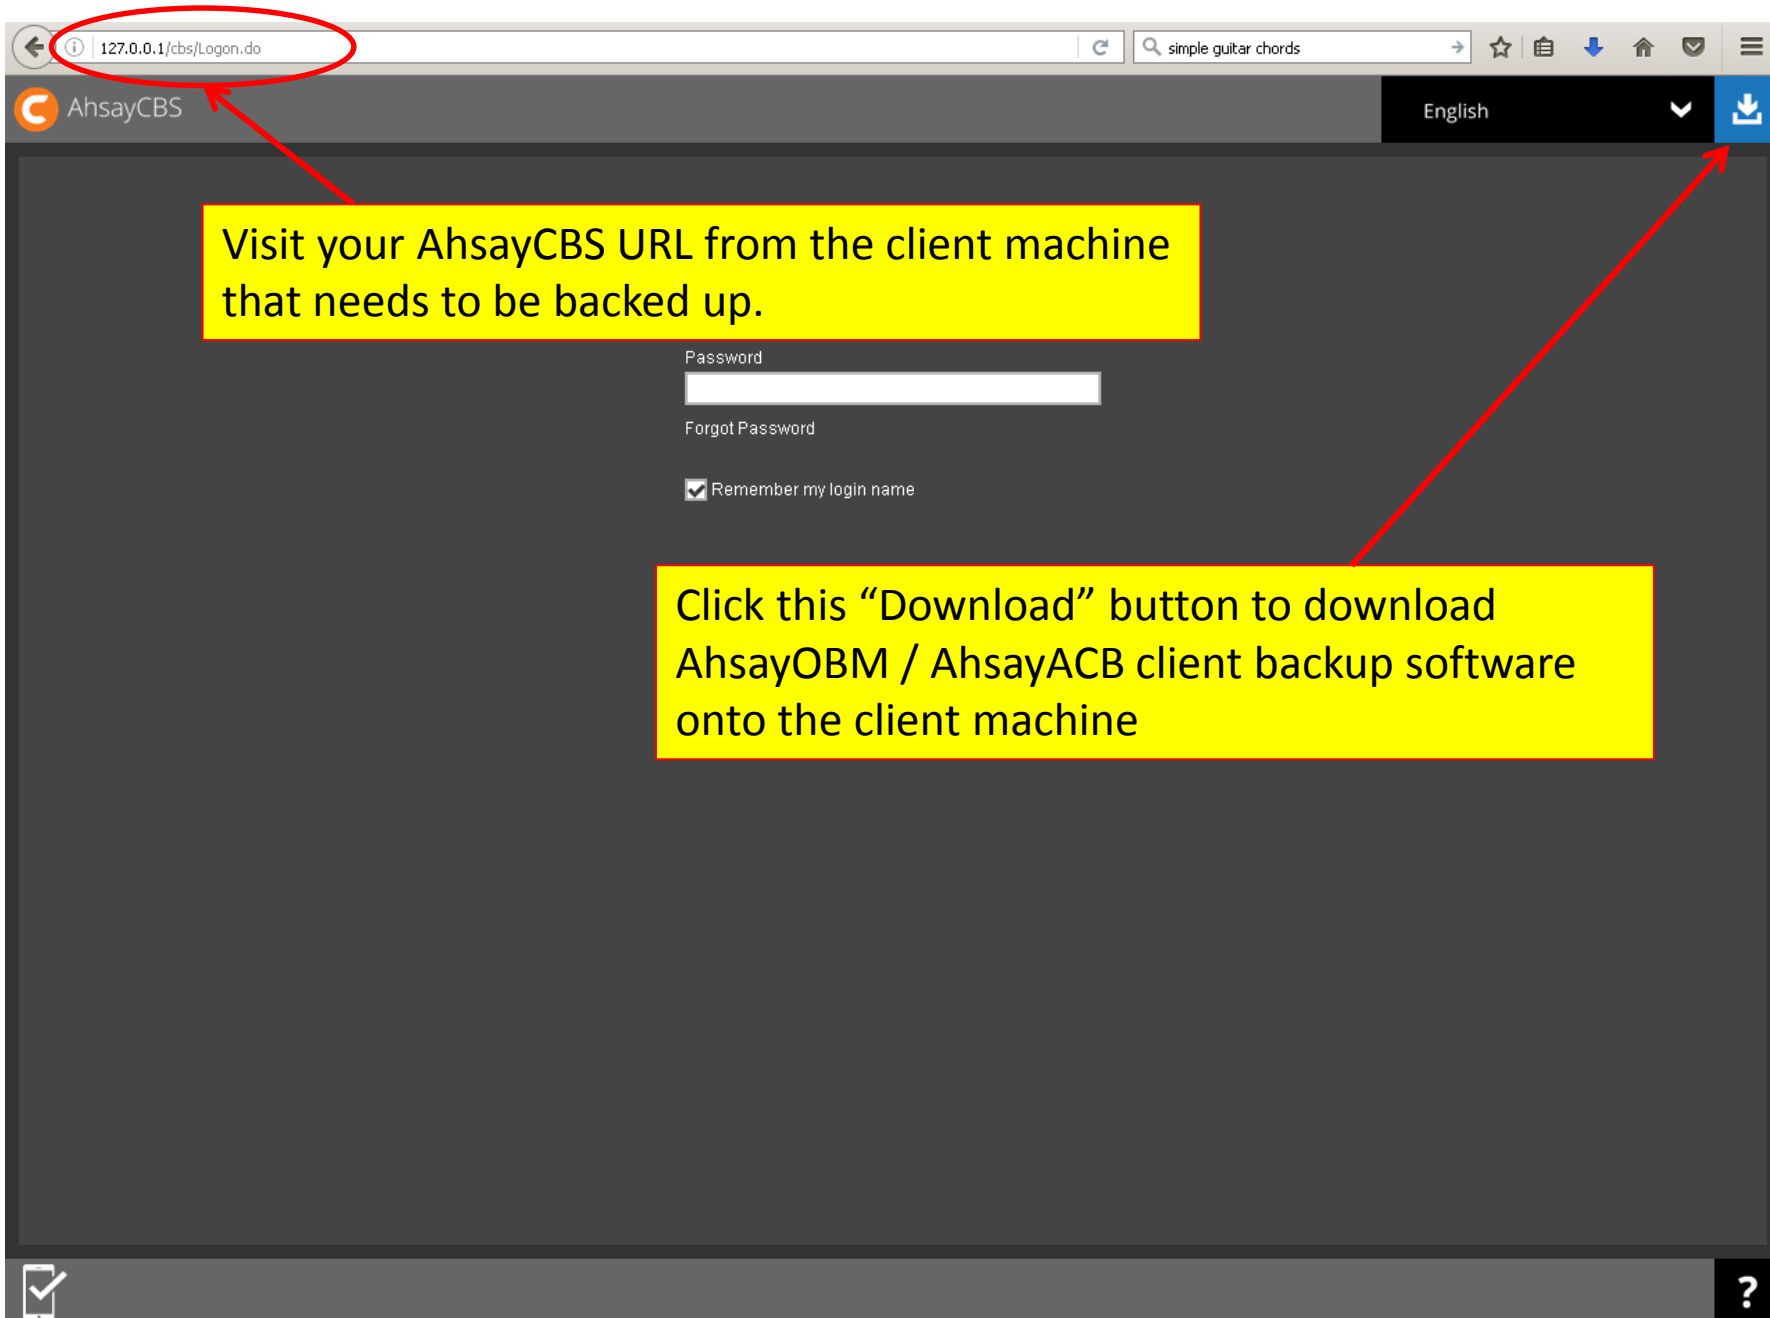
127.0.0.1/cbs/Logon.do

simple guitar chords

AhsayCBS

English

Visit your AhsayCBS URL from the client machine that needs to be backed up.

Password

Forgot Password

Remember my login name

Click this “Download” button to download AhsayOBM / AhsayACB client backup software onto the client machine

?